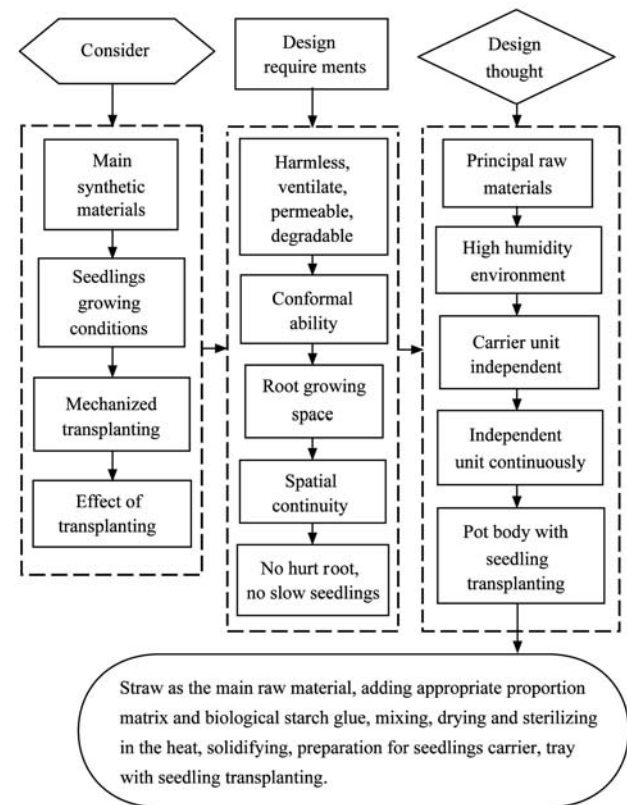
Consider

Main synthetic materials

Seedlings growing conditions

Mechanized transplanting

Effect of transplanting

Design require ments

Harmless, ventilate, permeable, degradable

Conformal ability

Root growing space

Spatial continuity

No hurt root, no slow seedlings

Design thought

Principal raw materials

High humidity environment

Carrier unit independent

Independent unit continuously

Pot body with seedling transplanting

Straw as the main raw material, adding appropriate proportion matrix and biological starch glue, mixing, drying and sterilizing in the heat, solidifying, preparation for seedlings carrier, tray with seedling transplanting.